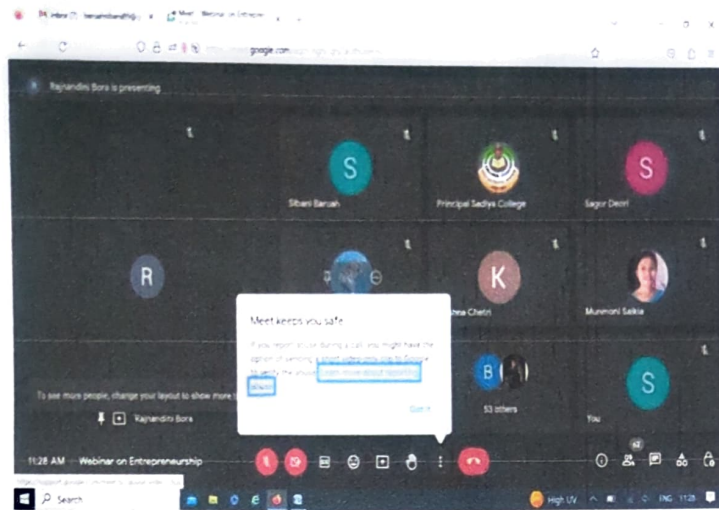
Inbox | Meet - Webinar on Entreprene

google.com

Rajnandini Bora is presenting

S
Sibani Baruah

Principal Sadiya College

S
Sagor Deori

R

K
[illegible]na Chetri

Munmoni Saikia

Meet keeps you safe

If you report abuse during a call, you might have the option of sending a short video clip to Google to verify the abuse. Learn more about reporting abuse

Got it

To see more people, change your layout to show more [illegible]

Rajnandini Bora

B
53 others

S
You

11:28 AM | Webinar on Entrepreneurship

62

Search

High UV

ENG 11:28